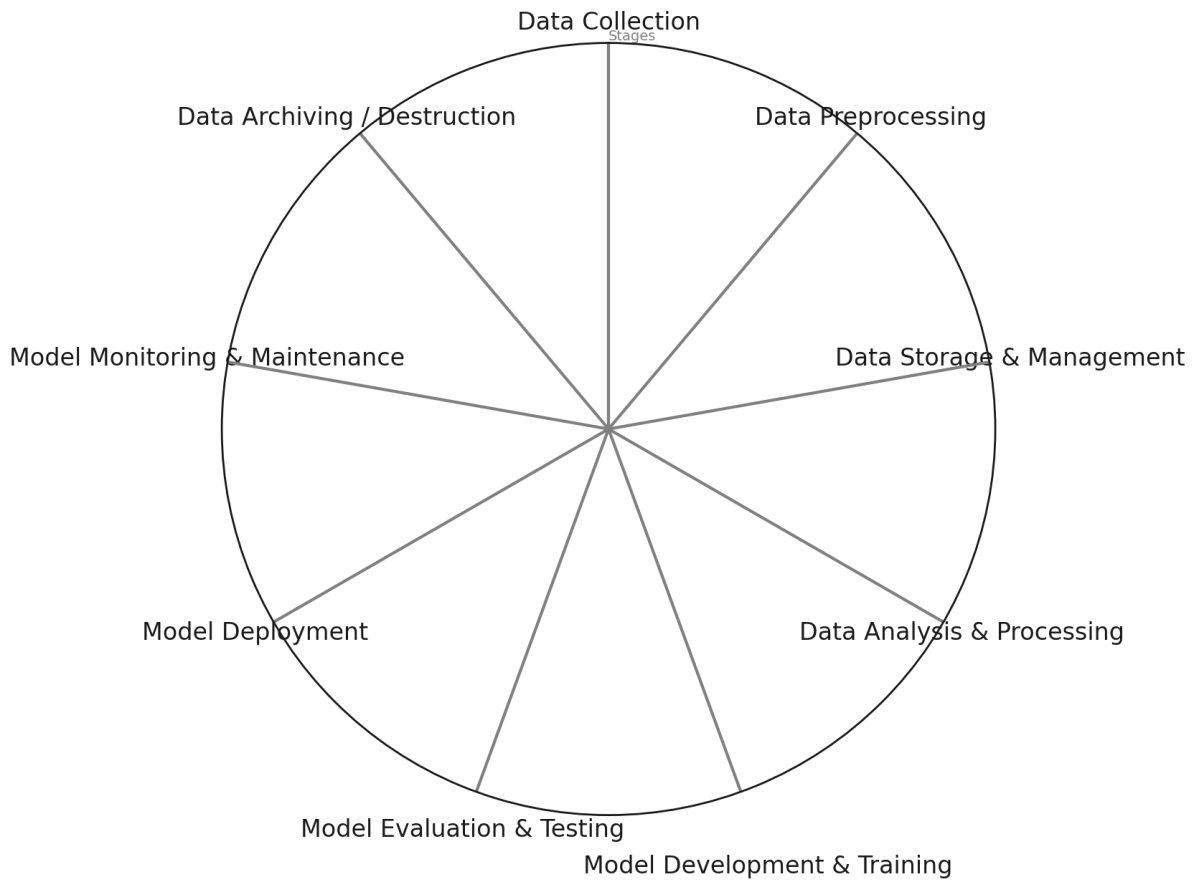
Data Collection
Stages
Data Preprocessing
Data Storage & Management
Data Analysis & Processing
Model Development & Training
Model Evaluation & Testing
Model Deployment
Model Monitoring & Maintenance
Data Archiving / Destruction